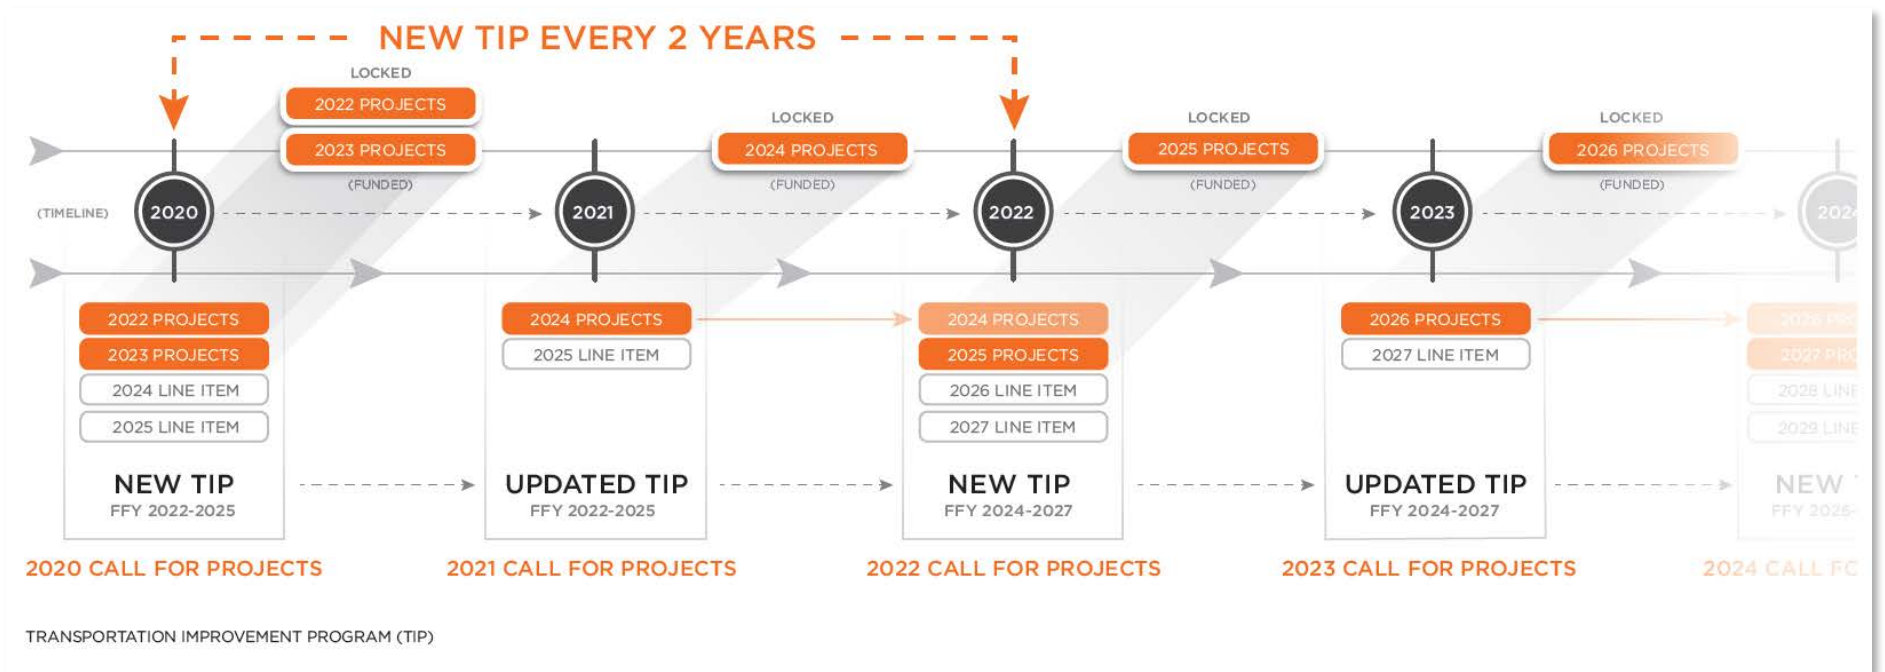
NEW TIP EVERY 2 YEARS

LOCKED
2022 PROJECTS
2023 PROJECTS
(FUNDED)

LOCKED
2024 PROJECTS
(FUNDED)

LOCKED
2025 PROJECTS
(FUNDED)

LOCKED
2026 PROJECTS
(FUNDED)

(TIMELINE) 2020 2021 2022 2023 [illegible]

2022 PROJECTS
2023 PROJECTS
2024 LINE ITEM
2025 LINE ITEM
NEW TIP
FFY 2022-2025

2024 PROJECTS
2025 LINE ITEM
UPDATED TIP
FFY 2022-2025

2024 PROJECTS
2025 PROJECTS
2026 LINE ITEM
2027 LINE ITEM
NEW TIP
FFY 2024-2027

2026 PROJECTS
2027 LINE ITEM
UPDATED TIP
FFY 2024-2027

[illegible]
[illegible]
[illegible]
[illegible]
NEW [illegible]
FFY 2026-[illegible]

2020 CALL FOR PROJECTS
2021 CALL FOR PROJECTS
2022 CALL FOR PROJECTS
2023 CALL FOR PROJECTS
2024 CALL F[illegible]

TRANSPORTATION IMPROVEMENT PROGRAM (TIP)